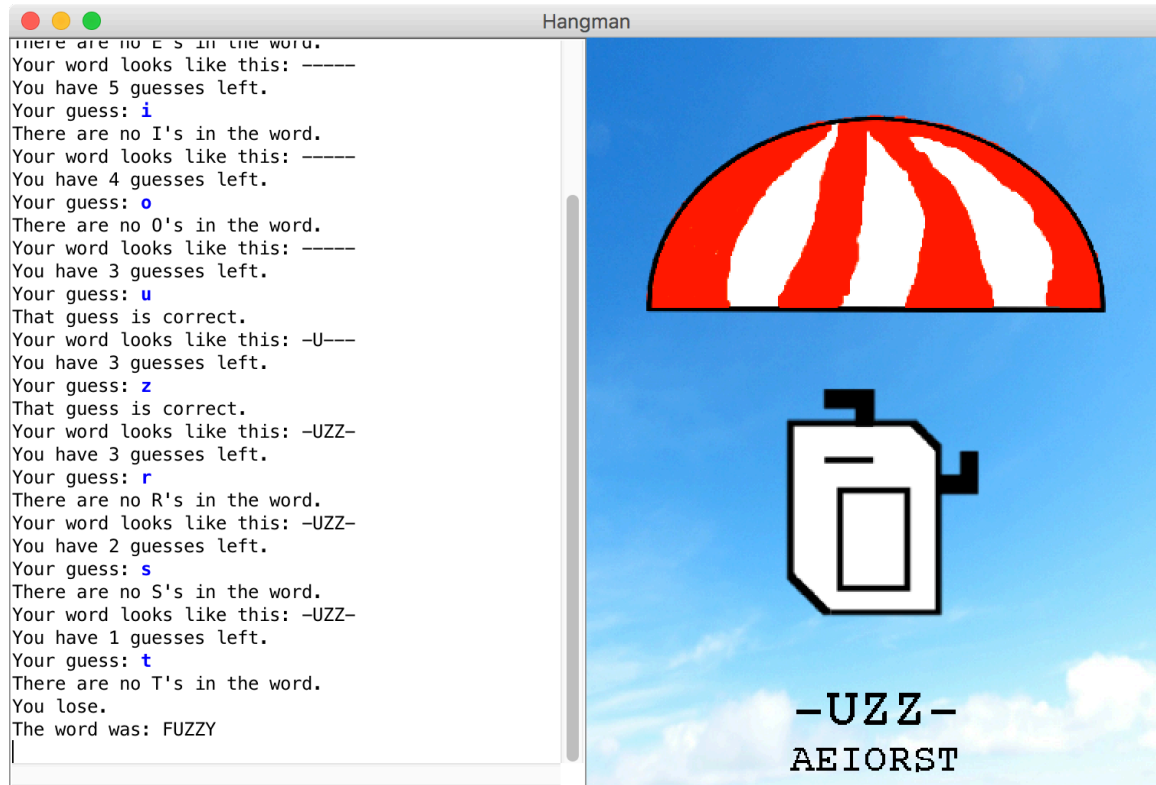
Hangman

There are no E's in the word.
Your word looks like this: -----
You have 5 guesses left.
Your guess: i
There are no I's in the word.
Your word looks like this: -----
You have 4 guesses left.
Your guess: o
There are no O's in the word.
Your word looks like this: -----
You have 3 guesses left.
Your guess: u
That guess is correct.
Your word looks like this: -U---
You have 3 guesses left.
Your guess: z
That guess is correct.
Your word looks like this: -UZZ-
You have 3 guesses left.
Your guess: r
There are no R's in the word.
Your word looks like this: -UZZ-
You have 2 guesses left.
Your guess: s
There are no S's in the word.
Your word looks like this: -UZZ-
You have 1 guesses left.
Your guess: t
There are no T's in the word.
You lose.
The word was: FUZZY

-UZZ-
AEIORST